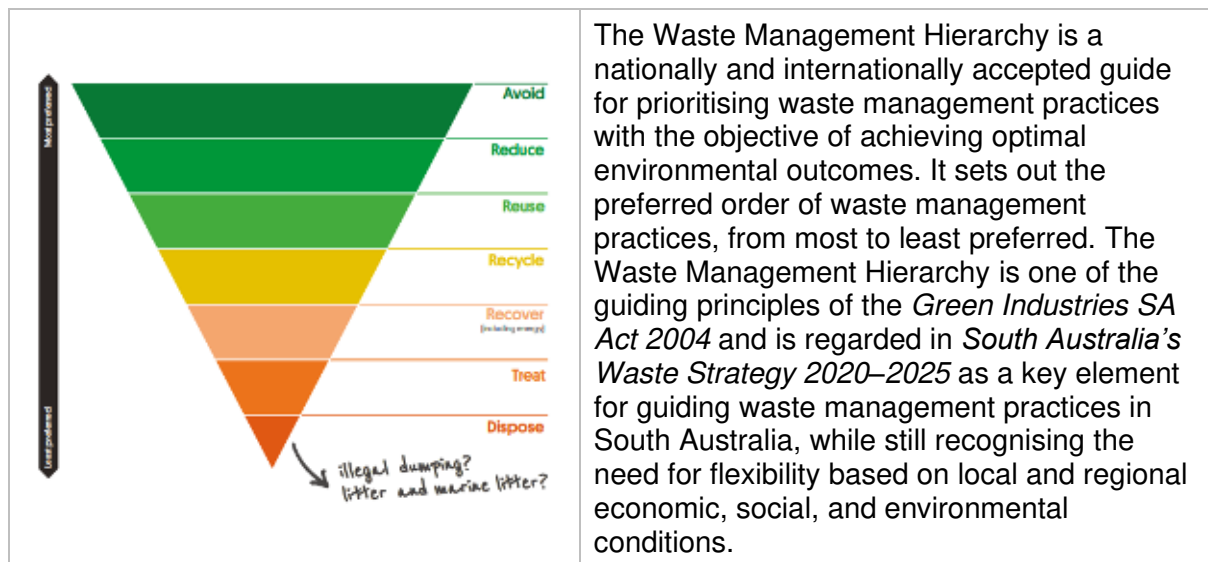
| | |
|---|---|
| Most preferred<br>Avoid<br>Reduce<br>Reuse<br>Recycle<br>Recover<br>(including energy)<br>Treat<br>Dispose<br>Least preferred<br>illegal dumping? litter and marine litter? | The Waste Management Hierarchy is a nationally and internationally accepted guide for prioritising waste management practices with the objective of achieving optimal environmental outcomes. It sets out the preferred order of waste management practices, from most to least preferred. The Waste Management Hierarchy is one of the guiding principles of the *Green Industries SA Act 2004* and is regarded in *South Australia's Waste Strategy 2020–2025* as a key element for guiding waste management practices in South Australia, while still recognising the need for flexibility based on local and regional economic, social, and environmental conditions. |